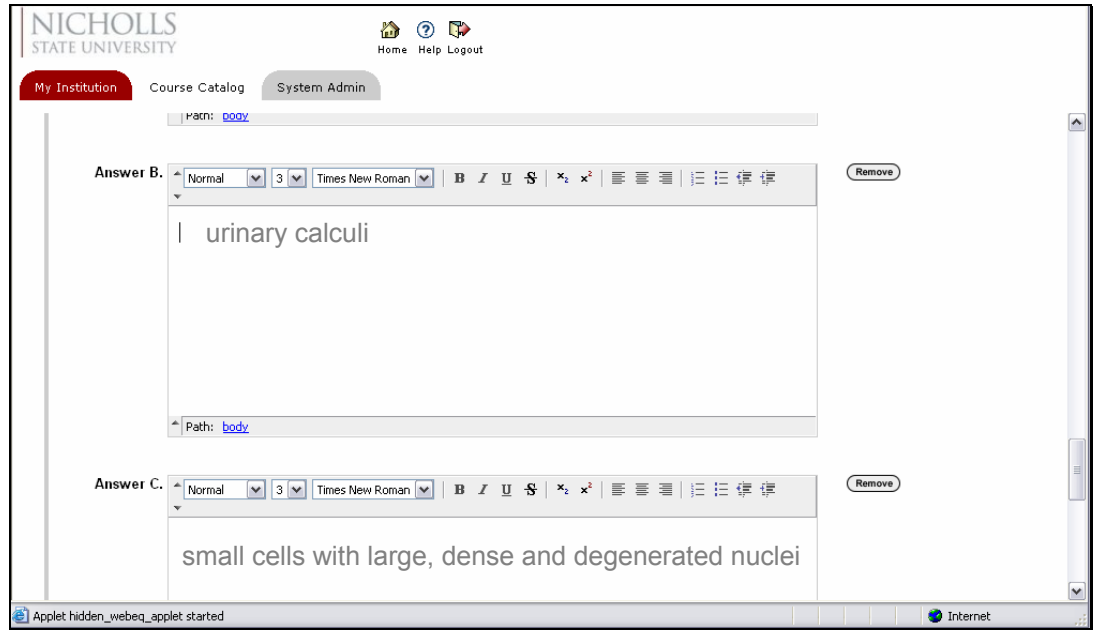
NICHOLLS
STATE UNIVERSITY

Home Help Logout

My Institution Course Catalog System Admin

Path: body

Answer B. Normal 3 Times New Roman B I U S $x_2$ $x^2$

Remove

urinary calculi

Path: body

Answer C. Normal 3 Times New Roman B I U S $x_2$ $x^2$

Remove

small cells with large, dense and degenerated nuclei

Applet hidden_webeq_applet started

Internet